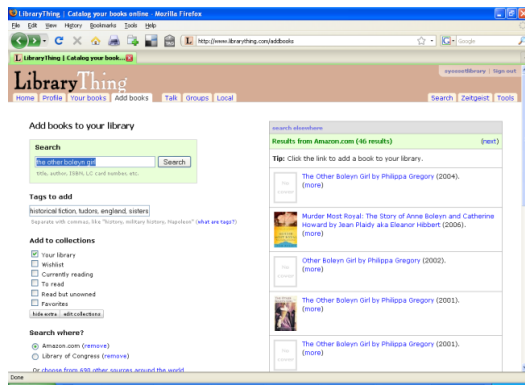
LibraryThing | Catalog your books online - Mozilla Firefox

File Edit View History Bookmarks Tools Help

http://www.librarything.com/addbooks

Google

LibraryThing | Catalog your book...

spcemtlibrary | Sign out

LibraryThing

Home Profile Your books Add books Talk Groups Local

Search Zeitgeist Tools

Add books to your library

Search

the other boleyn girl

Search

title, author, ISBN, LC card number, etc.

Tags to add

historical fiction, tudors, england, sisters

Separate with commas, like "history, military history, Napoleon" (what are tags?)

Add to collections

Your library

Wishlist

Currently reading

To read

Read but unowned

Favorites

hide extra edit collections

Search where?

Amazon.com (remove)

Library of Congress (remove)

Or choose from 690 other sources around the world

search elsewhere

Results from Amazon.com (46 results)

(next)

Tip: Click the link to add a book to your library.

The Other Boleyn Girl by Philippa Gregory (2004). (more)

Murder Most Royal: The Story of Anne Boleyn and Catherine Howard by Jean Plaidy aka Eleanor Hibbert (2006). (more)

Other Boleyn Girl by Philippa Gregory (2002). (more)

The Other Boleyn Girl by Philippa Gregory (2001). (more)

The Other Boleyn Girl by Philippa Gregory (2001). (more)

Done